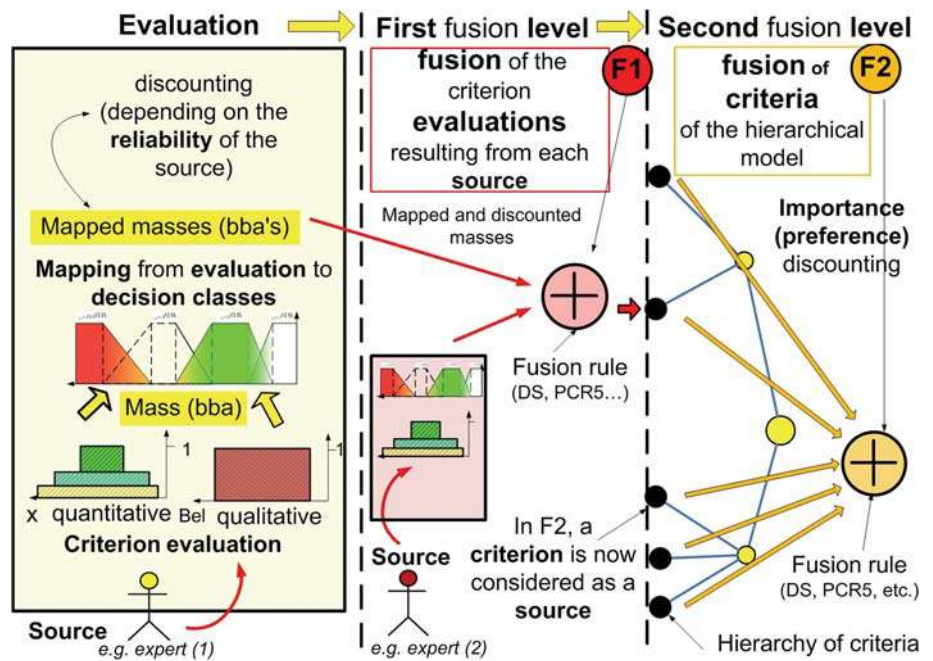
Evaluation

First fusion level

Second fusion level

discounting (depending on the reliability of the source)

Mapped masses (bba's)

Mapping from evaluation to decision classes

Mass (bba)

1

1

x quantitative

Bel qualitative

Criterion evaluation

Source
e.g. expert (1)

fusion of the criterion evaluations resulting from each source

F1

Mapped and discounted masses

Fusion rule (DS, PCR5...)

Source
e.g. expert (2)

In F2, a criterion is now considered as a source

fusion of criteria of the hierarchical model

F2

Importance (preference) discounting

Fusion rule (DS, PCR5, etc.)

Hierarchy of criteria